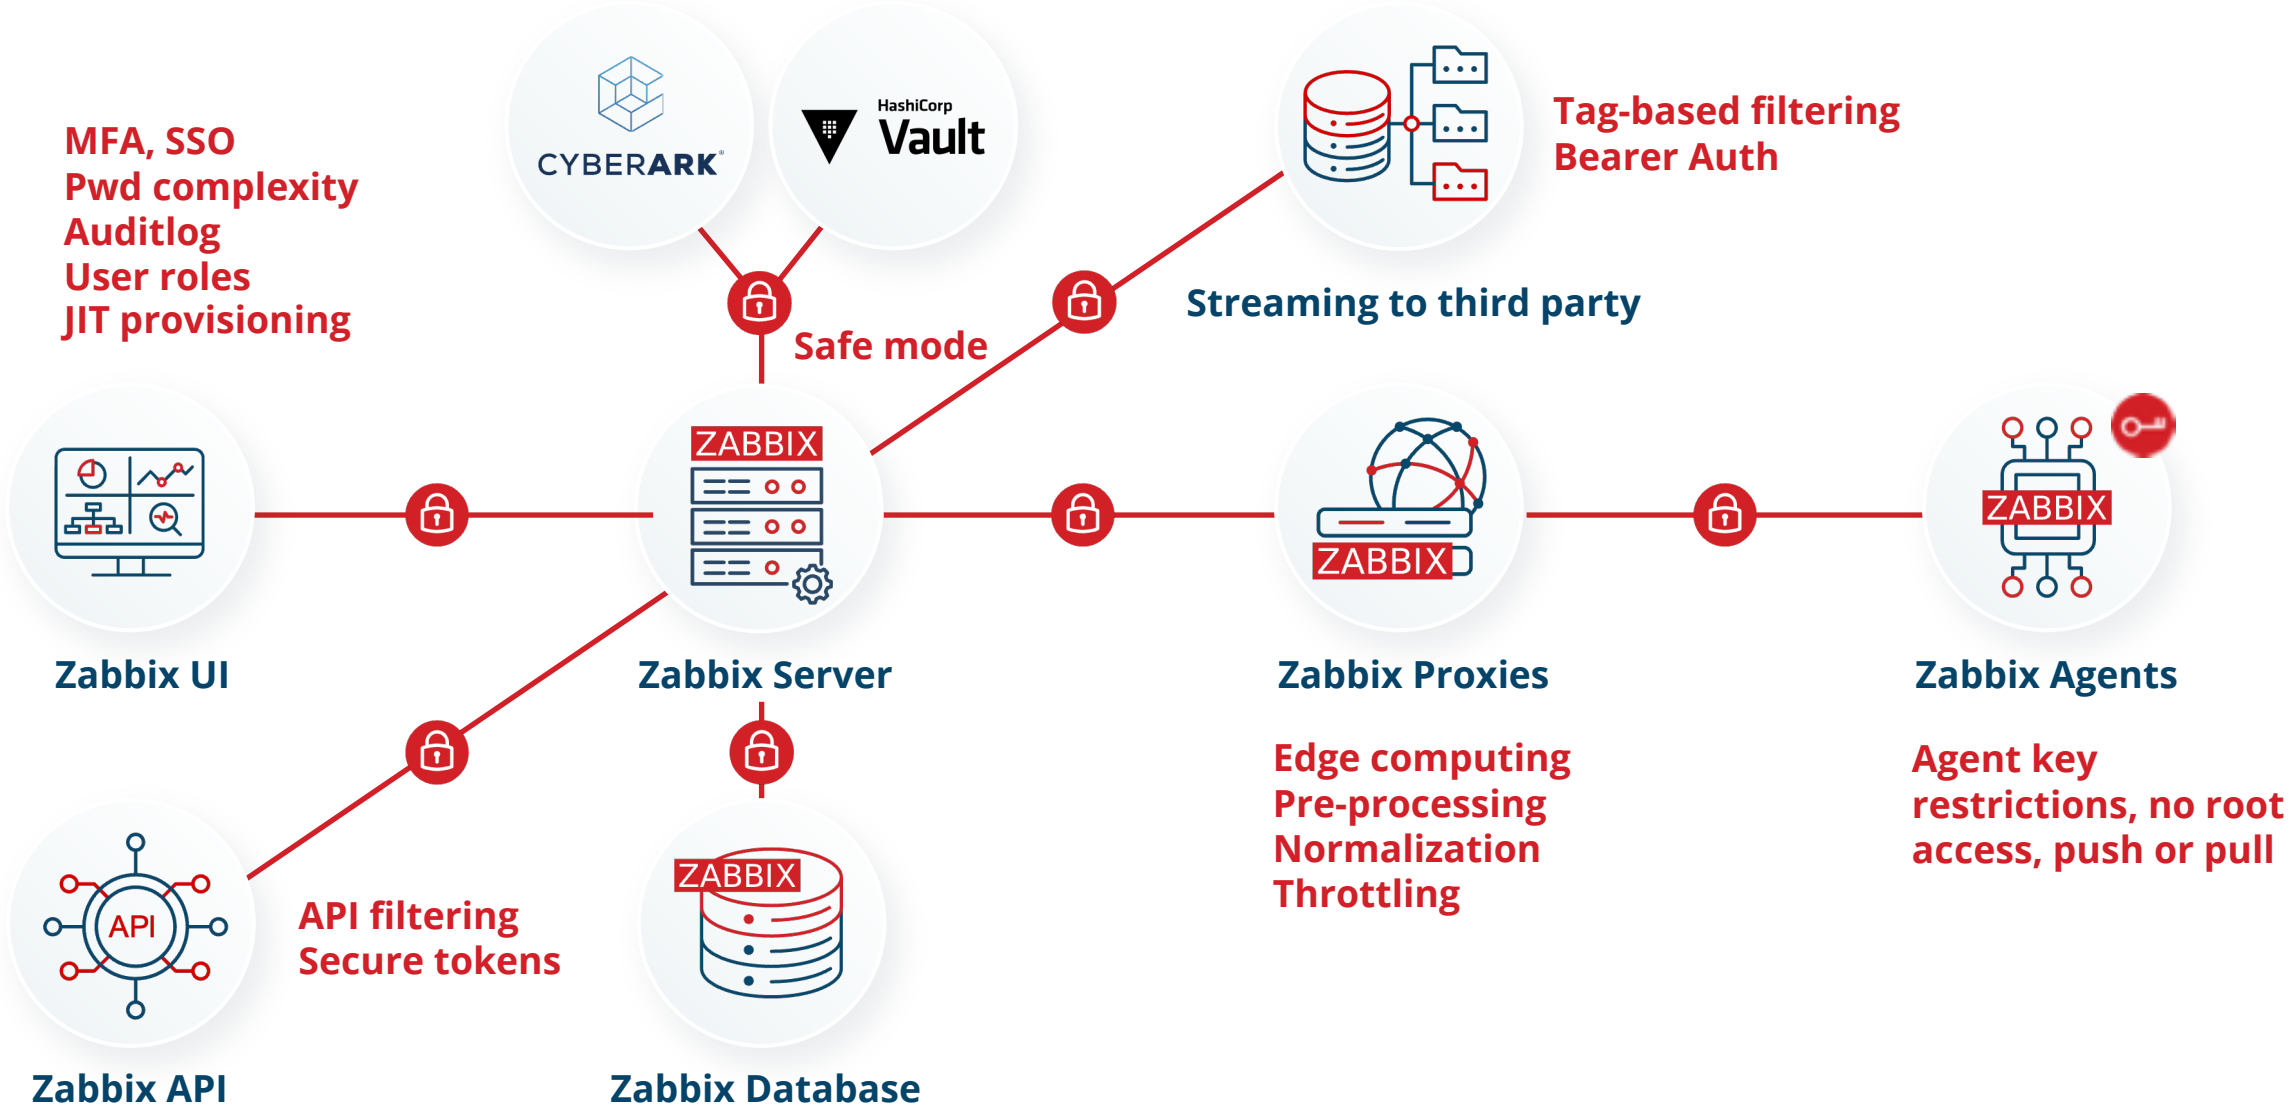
MFA, SSO
Pwd complexity
Auditlog
User roles
JIT provisioning

CYBERARK

HashiCorp Vault

Tag-based filtering
Bearer Auth

Safe mode

Streaming to third party

ZABBIX

Zabbix UI

Zabbix Server

ZABBIX

Zabbix Proxies

ZABBIX

Zabbix Agents

Edge computing
Pre-processing
Normalization
Throttling

Agent key restrictions, no root access, push or pull

API

API filtering
Secure tokens

ZABBIX

Zabbix API

Zabbix Database